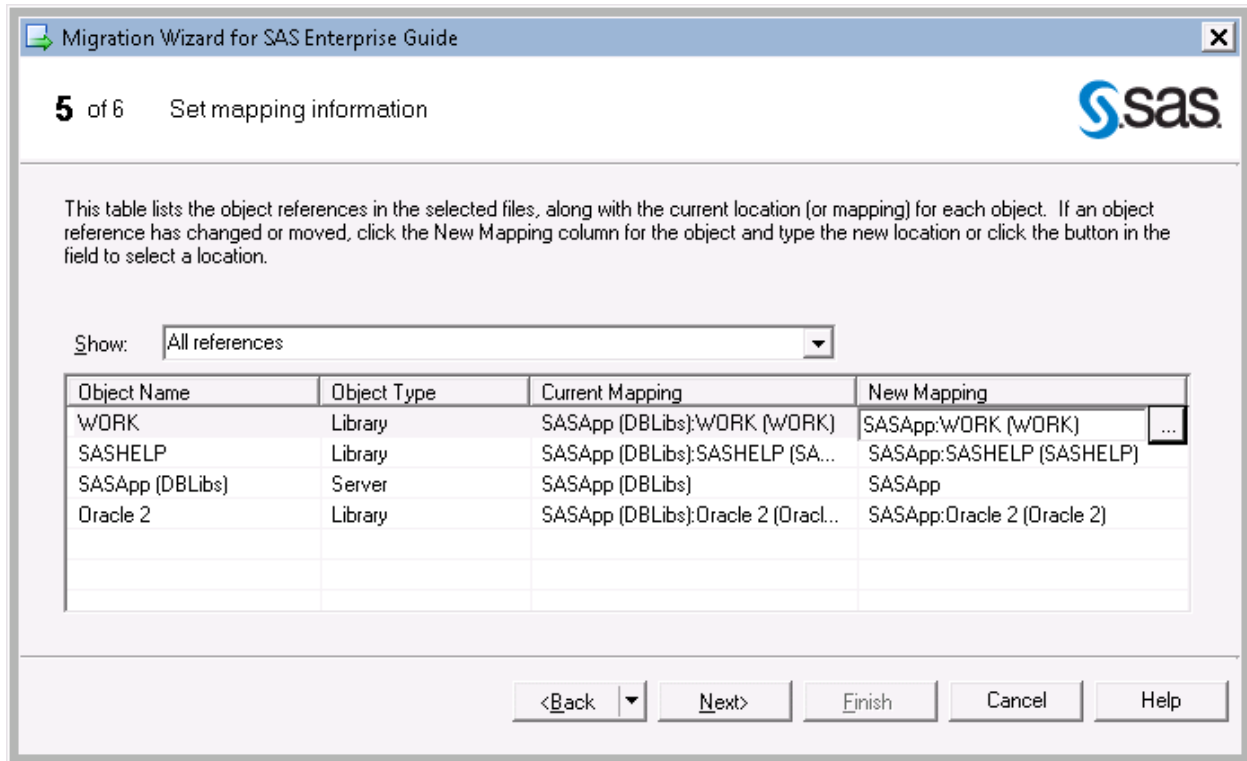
Migration Wizard for SAS Enterprise Guide

5 of 6 Set mapping information

SAS

This table lists the object references in the selected files, along with the current location (or mapping) for each object. If an object reference has changed or moved, click the New Mapping column for the object and type the new location or click the button in the field to select a location.

Show: All references

| Object Name | Object Type | Current Mapping | New Mapping |
|---|---|---|---|
| WORK | Library | SASApp (DBLibs):WORK (WORK) | SASApp:WORK (WORK) ... |
| SASHELP | Library | SASApp (DBLibs):SASHELP (SA... | SASApp:SASHELP (SASHELP) |
| SASApp (DBLibs) | Server | SASApp (DBLibs) | SASApp |
| Oracle 2 | Library | SASApp (DBLibs):Oracle 2 (Oracl... | SASApp:Oracle 2 (Oracle 2) |

<Back Next> Finish Cancel Help